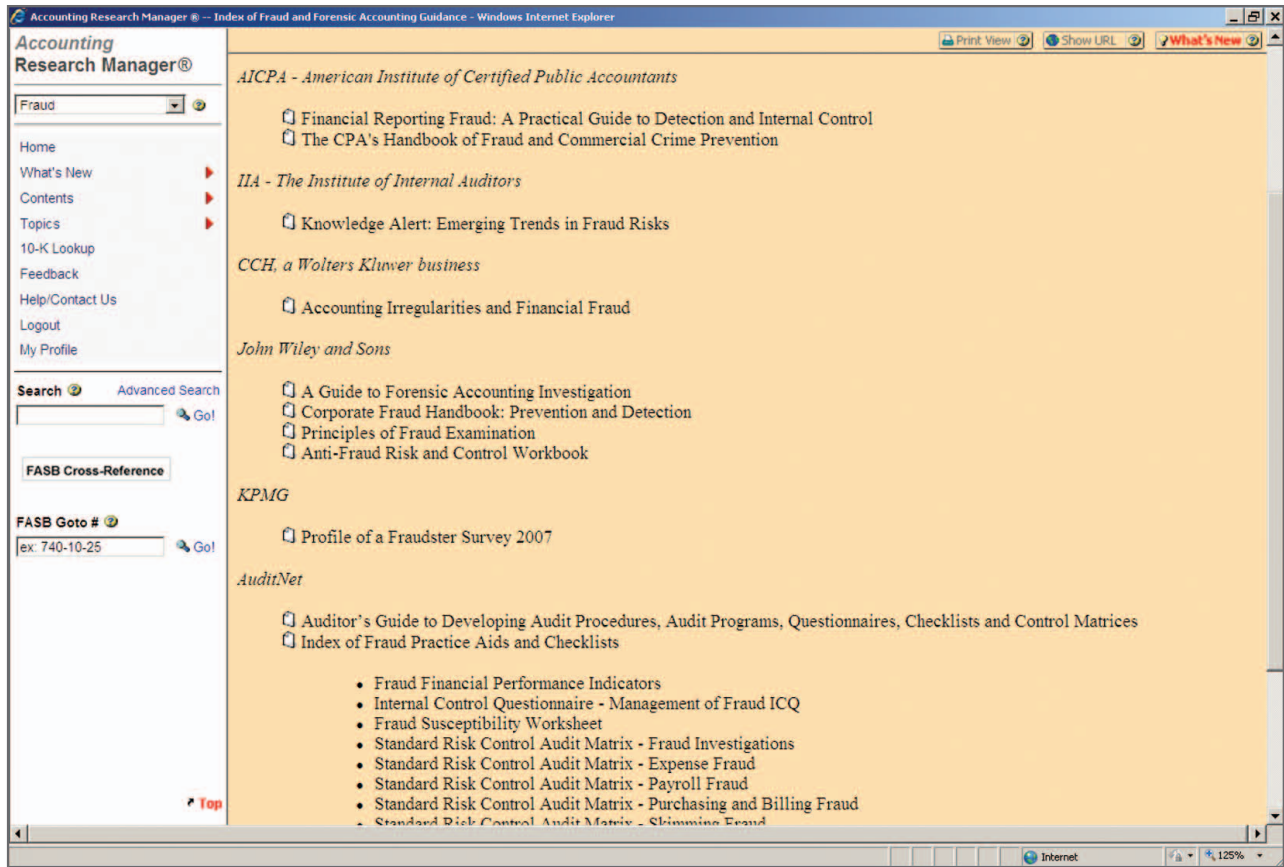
Accounting Research Manager ® -- Index of Fraud and Forensic Accounting Guidance - Windows Internet Explorer

Accounting
Research Manager®

Fraud

Home
What's New
Contents
Topics
10-K Lookup
Feedback
Help/Contact Us
Logout
My Profile

Search Advanced Search
Go!

FASB Cross-Reference

FASB Goto #
ex: 740-10-25 Go!

Top

Print View Show URL What's New

AICPA - American Institute of Certified Public Accountants

Financial Reporting Fraud: A Practical Guide to Detection and Internal Control
The CPA's Handbook of Fraud and Commercial Crime Prevention

IIA - The Institute of Internal Auditors

Knowledge Alert: Emerging Trends in Fraud Risks

CCH, a Wolters Kluwer business

Accounting Irregularities and Financial Fraud

John Wiley and Sons

A Guide to Forensic Accounting Investigation
Corporate Fraud Handbook: Prevention and Detection
Principles of Fraud Examination
Anti-Fraud Risk and Control Workbook

KPMG

Profile of a Fraudster Survey 2007

AuditNet

Auditor's Guide to Developing Audit Procedures, Audit Programs, Questionnaires, Checklists and Control Matrices
Index of Fraud Practice Aids and Checklists

- Fraud Financial Performance Indicators
- Internal Control Questionnaire - Management of Fraud ICQ
- Fraud Susceptibility Worksheet
- Standard Risk Control Audit Matrix - Fraud Investigations
- Standard Risk Control Audit Matrix - Expense Fraud
- Standard Risk Control Audit Matrix - Payroll Fraud
- Standard Risk Control Audit Matrix - Purchasing and Billing Fraud
- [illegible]

Internet 125%